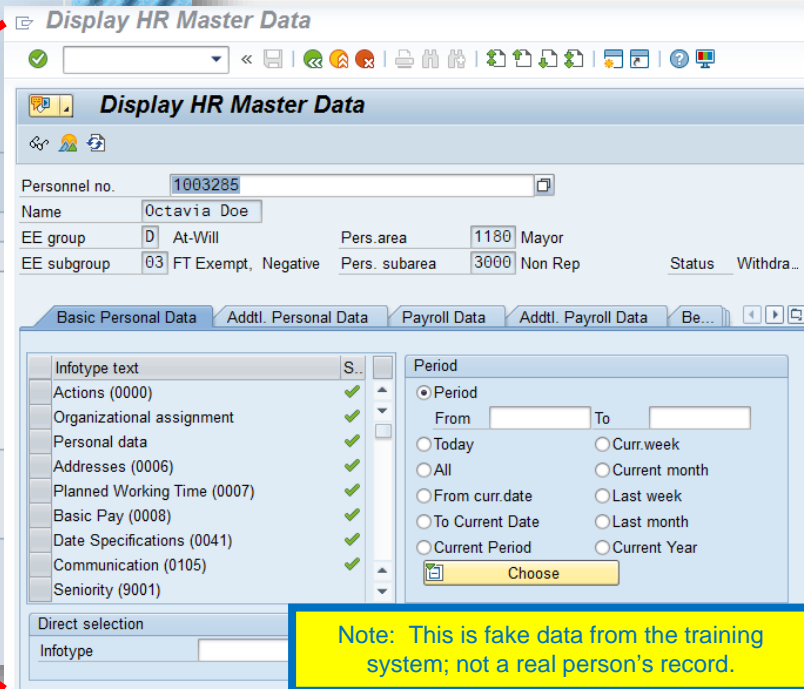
Display HR Master Data

«

Display HR Master Data

Personnel no. 1003285
Name Octavia Doe
EE group D At-Will
Pers.area 1180 Mayor
EE subgroup 03 FT Exempt, Negative
Pers. subarea 3000 Non Rep
Status Withdra...

Basic Personal Data | Addtl. Personal Data | Payroll Data | Addtl. Payroll Data | Be...

| Infotype text | S.. |
|---|---|
| Actions (0000) | ✔ |
| Organizational assignment | ✔ |
| Personal data | ✔ |
| Addresses (0006) | ✔ |
| Planned Working Time (0007) | ✔ |
| Basic Pay (0008) | ✔ |
| Date Specifications (0041) | ✔ |
| Communication (0105) | ✔ |
| Seniority (9001) | |

Period
Period
From To
Today
Curr.week
All
Current month
From curr.date
Last week
To Current Date
Last month
Current Period
Current Year
Choose

Direct selection
Infotype

Note: This is fake data from the training system; not a real person's record.